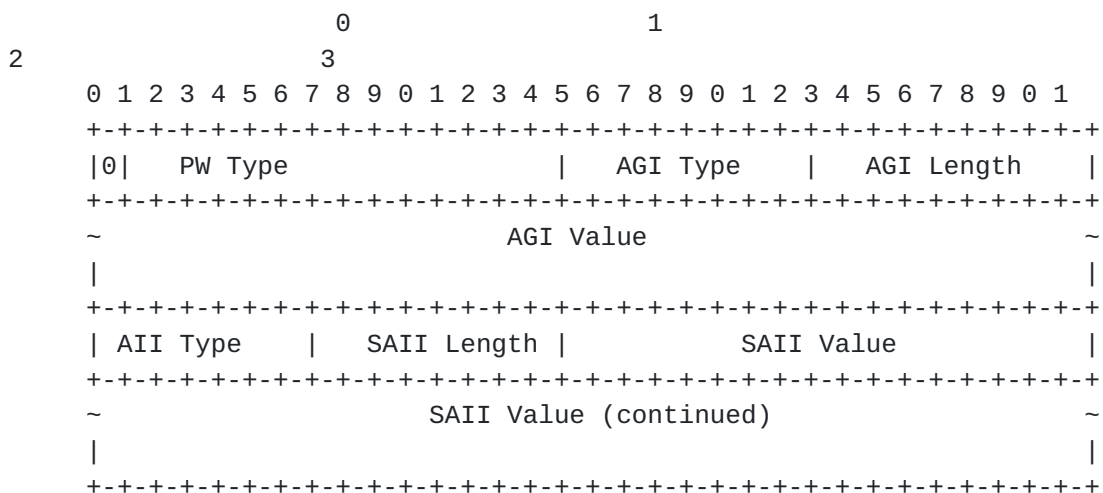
0 1
2 3
0 1 2 3 4 5 6 7 8 9 0 1 2 3 4 5 6 7 8 9 0 1 2 3 4 5 6 7 8 9 0 1
+-+-+-+-+-+-+-+-+-+-+-+-+-+-+-+-+-+-+-+-+-+-+-+-+-+-+-+-+-+-+-+-+
|0| PW Type | AGI Type | AGI Length |
+-+-+-+-+-+-+-+-+-+-+-+-+-+-+-+-+-+-+-+-+-+-+-+-+-+-+-+-+-+-+-+-+
~ AGI Value ~
| |
+-+-+-+-+-+-+-+-+-+-+-+-+-+-+-+-+-+-+-+-+-+-+-+-+-+-+-+-+-+-+-+-+
| AII Type | SAII Length | SAII Value |
+-+-+-+-+-+-+-+-+-+-+-+-+-+-+-+-+-+-+-+-+-+-+-+-+-+-+-+-+-+-+-+-+
~ SAII Value (continued) ~
| |
+-+-+-+-+-+-+-+-+-+-+-+-+-+-+-+-+-+-+-+-+-+-+-+-+-+-+-+-+-+-+-+-+